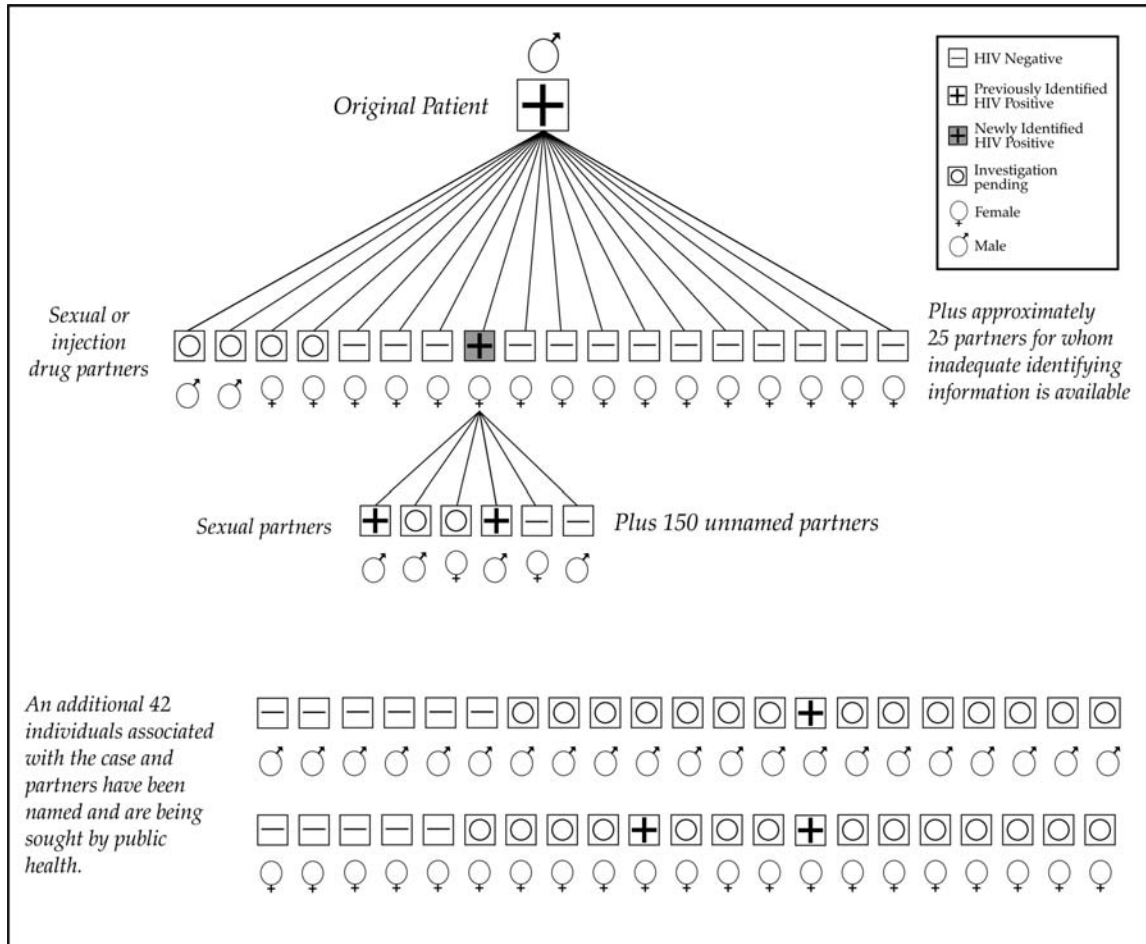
Original Patient

HIV Negative
Previously Identified HIV Positive
Newly Identified HIV Positive
Investigation pending
Female
Male

Sexual or injection drug partners

Plus approximately 25 partners for whom inadequate identifying information is available

Sexual partners

Plus 150 unnamed partners

An additional 42 individuals associated with the case and partners have been named and are being sought by public health.